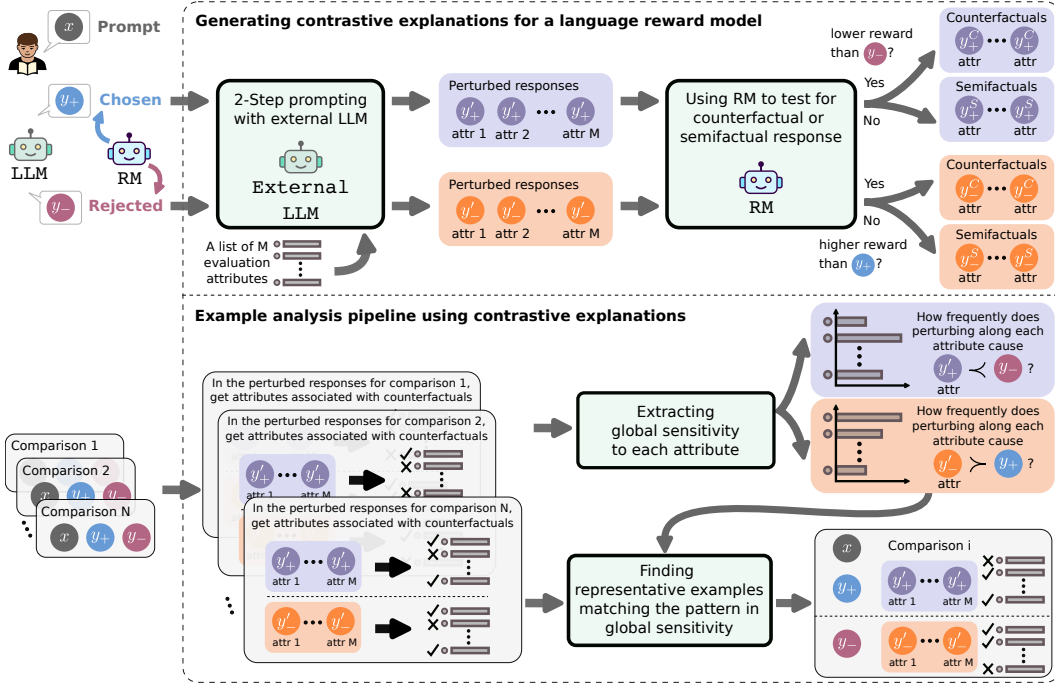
$x$ Prompt

$y_+$ Chosen

LLM

RM

$y_-$ Rejected

Generating contrastive explanations for a language reward model

2-Step prompting with external LLM

External LLM

A list of M evaluation attributes

Perturbed responses

$y'_+$ attr 1 $y'_+$ attr 2 ••• $y'_+$ attr M

Perturbed responses

$y'_-$ attr 1 $y'_-$ attr 2 ••• $y'_-$ attr M

Using RM to test for counterfactual or semifactual response

RM

lower reward than $y_-$?

Yes

No

Yes

No

higher reward than $y_+$?

Counterfactuals

$y_+^C$ attr ••• $y_+^C$ attr

Semifactuals

$y_+^S$ attr ••• $y_+^S$ attr

Counterfactuals

$y_-^C$ attr ••• $y_-^C$ attr

Semifactuals

$y_-^S$ attr ••• $y_-^S$ attr

Example analysis pipeline using contrastive explanations

Comparison 1

Comparison 2

Comparison N

$x$ $y_+$ $y_-$

In the perturbed responses for comparison 1, get attributes associated with counterfactuals

In the perturbed responses for comparison 2, get attributes associated with counterfactuals

In the perturbed responses for comparison N, get attributes associated with counterfactuals

$y'_+$ attr 1 ••• $y'_+$ attr M

$y'_-$ attr 1 ••• $y'_-$ attr M

Extracting global sensitivity to each attribute

How frequently does perturbing along each attribute cause $y'_+$ attr $\prec$ $y_-$ ?

How frequently does perturbing along each attribute cause $y'_-$ attr $\succ$ $y_+$ ?

Finding representative examples matching the pattern in global sensitivity

$x$ Comparison i

$y_+$ $y'_+$ attr 1 ••• $y'_+$ attr M

$y_-$ $y'_-$ attr 1 ••• $y'_-$ attr M